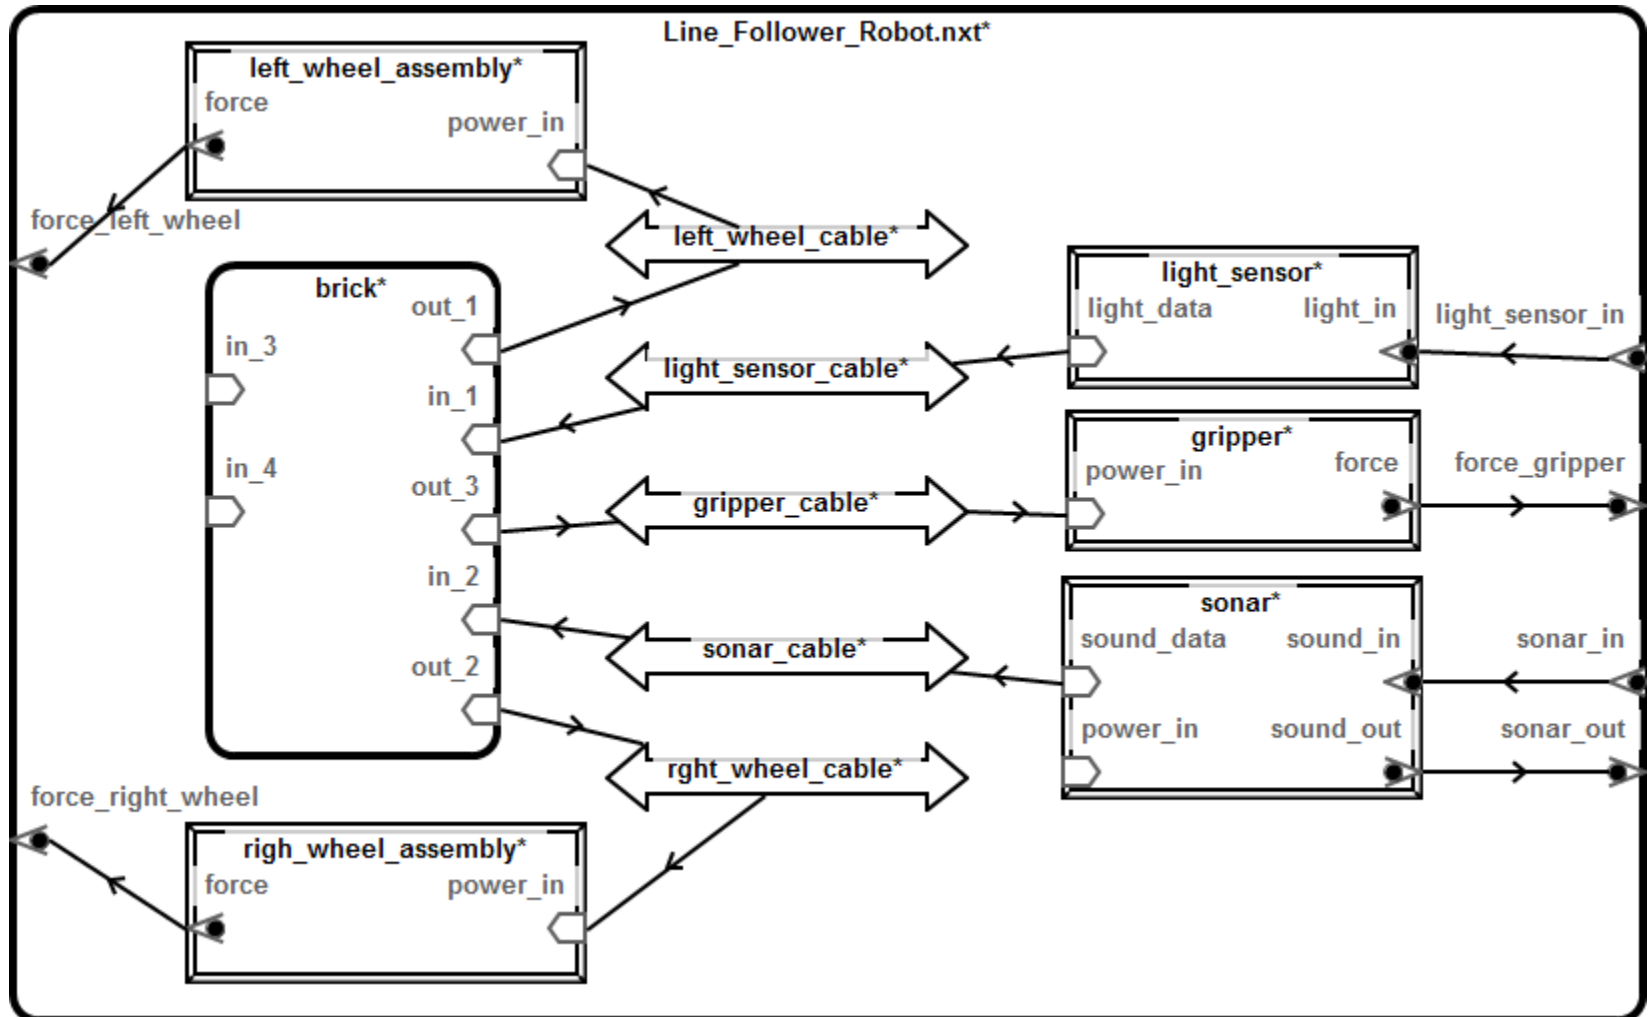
Line_Follower_Robot.nxt*

left_wheel_assembly*
force
power_in

force_left_wheel

left_wheel_cable*

brick*
out_1
in_3
in_1
in_4
out_3
in_2
out_2

light_sensor*
light_data
light_in
light_sensor_in

light_sensor_cable*

gripper*
power_in
force
force_gripper

gripper_cable*

sonar*
sound_data
sound_in
sonar_in
power_in
sound_out
sonar_out

sonar_cable*

rght_wheel_cable*

force_right_wheel

righ_wheel_assembly*
force
power_in